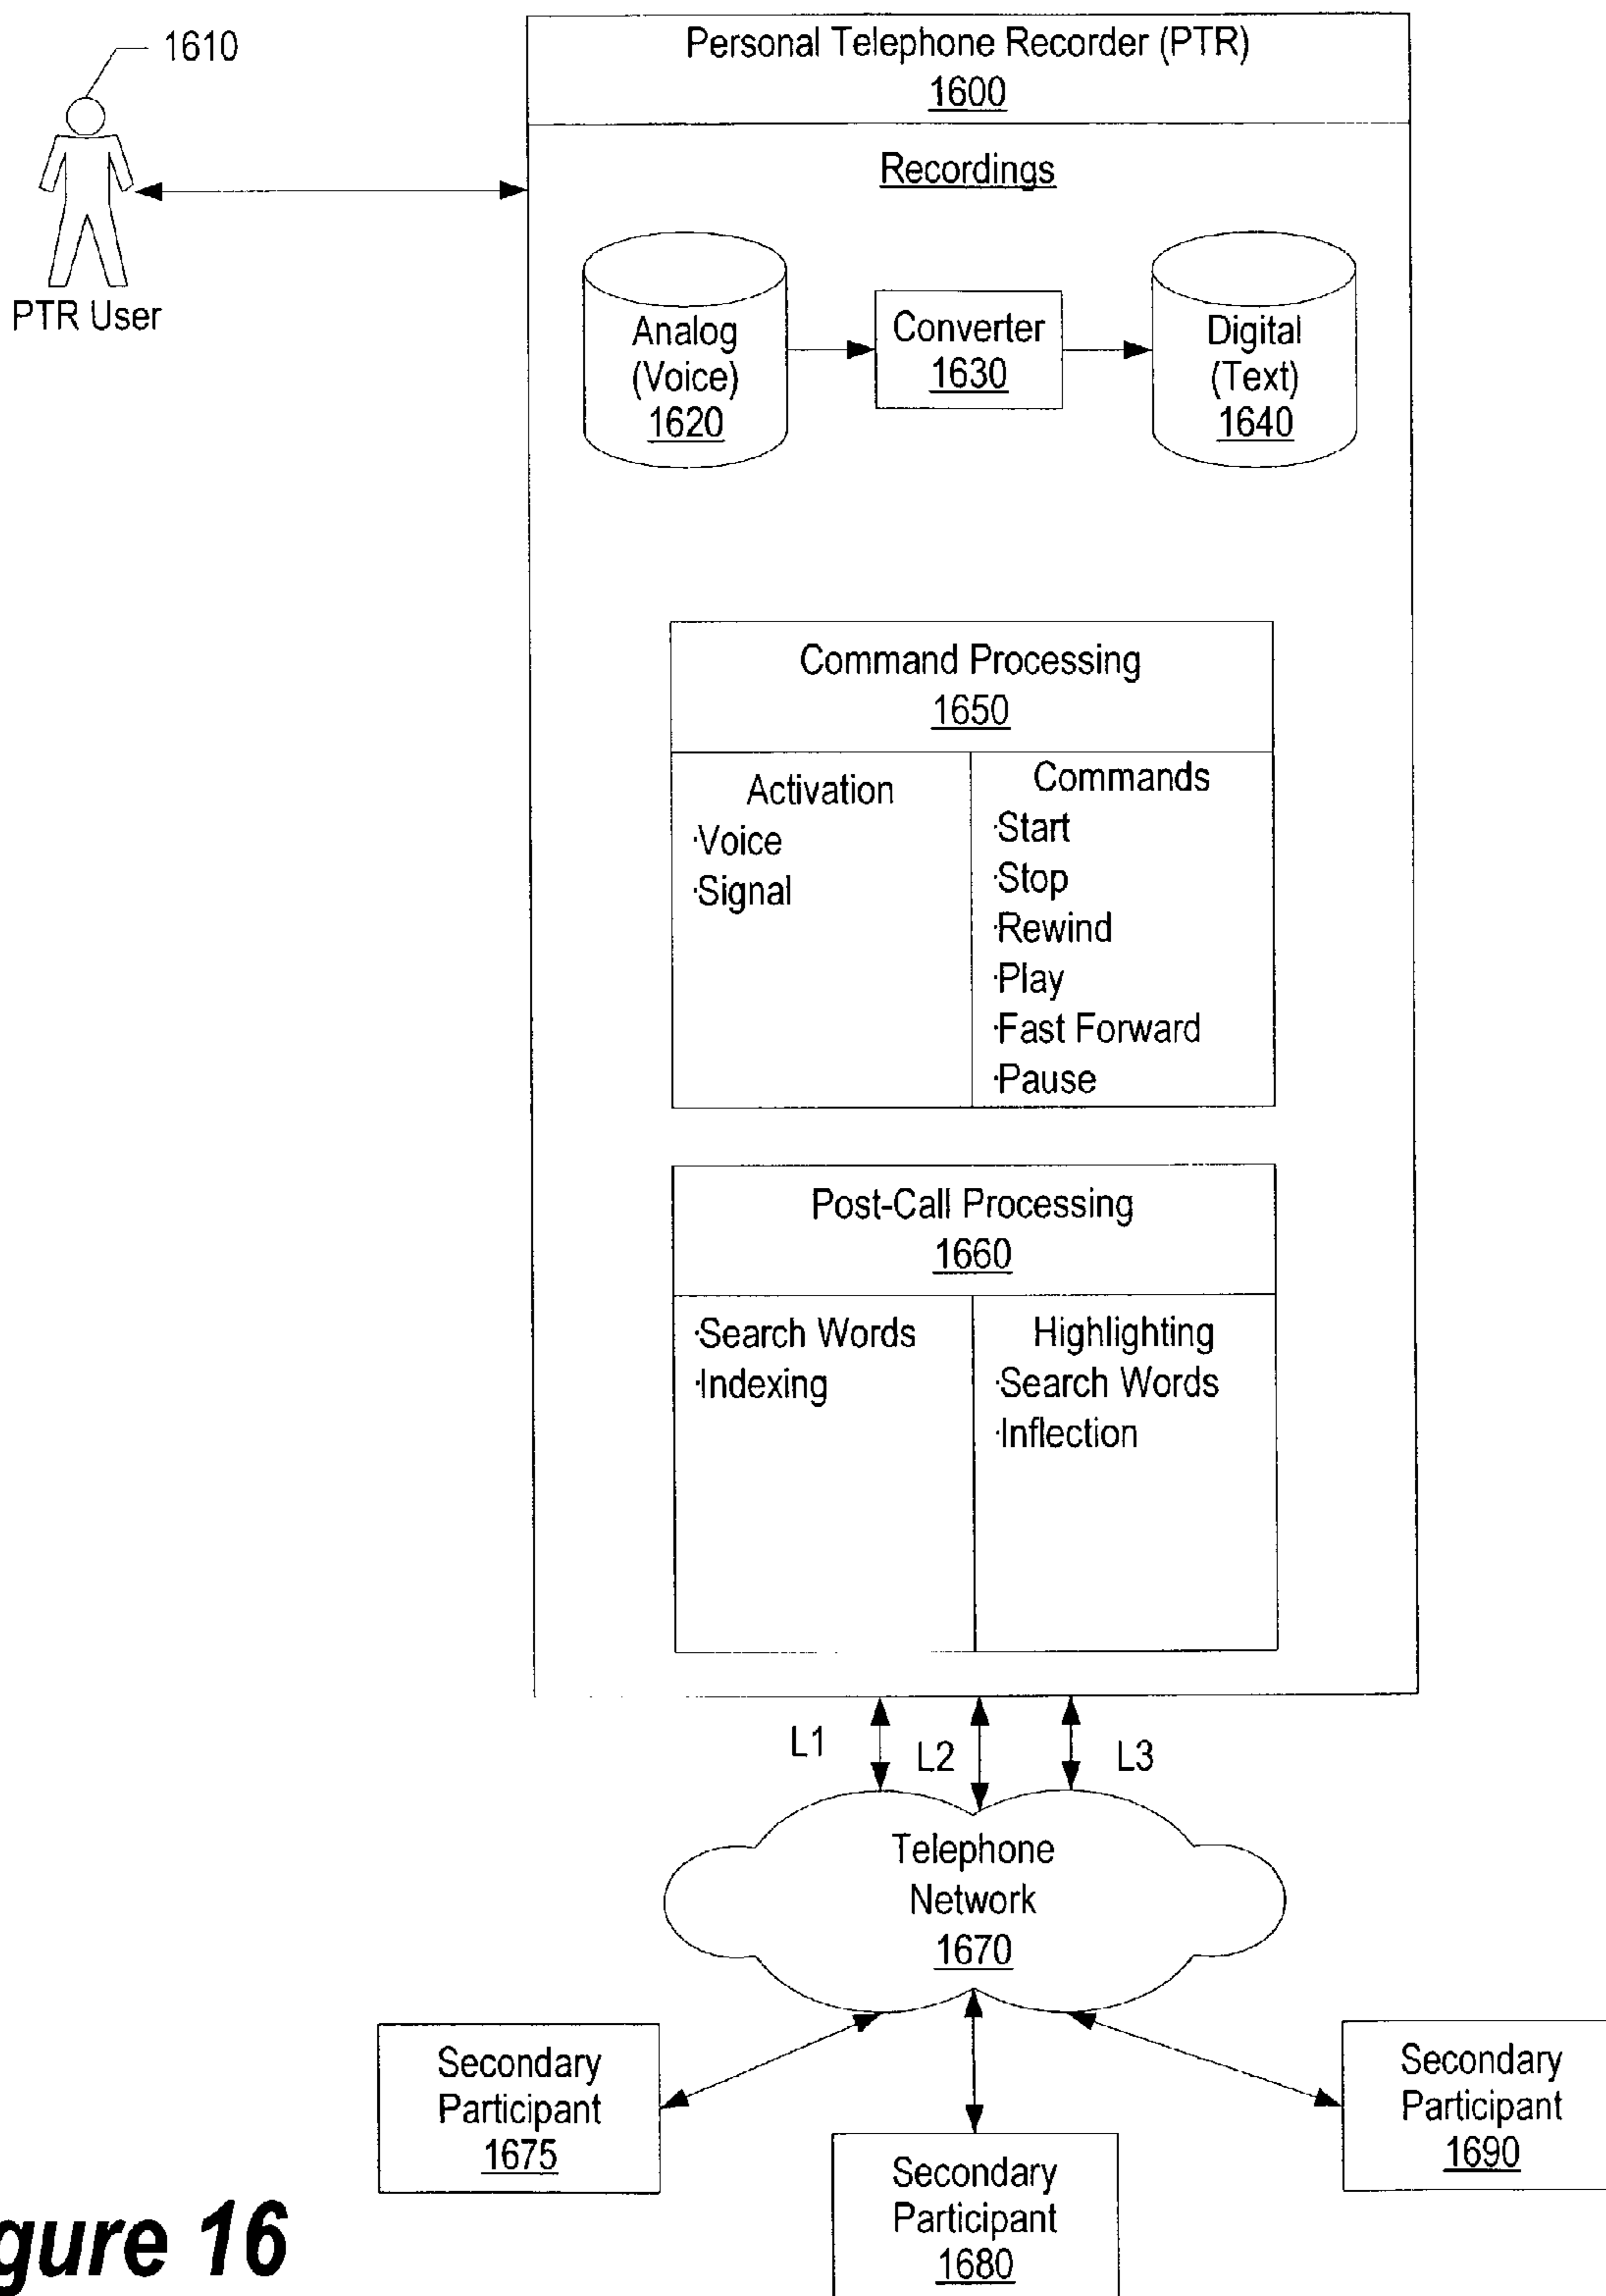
1610

PTR User

Personal Telephone Recorder (PTR)
1600

Recordings

Analog
(Voice)
1620

Converter
1630

Digital
(Text)
1640

Command Processing
1650

Activation
·Voice
·Signal

Commands
·Start
·Stop
·Rewind
·Play
·Fast Forward
·Pause

Post-Call Processing
1660

·Search Words
·Indexing

Highlighting
·Search Words
·Inflection

L1
L2
L3

Telephone
Network
1670

Secondary
Participant
1675

Secondary
Participant
1680

Secondary
Participant
1690

gure 16